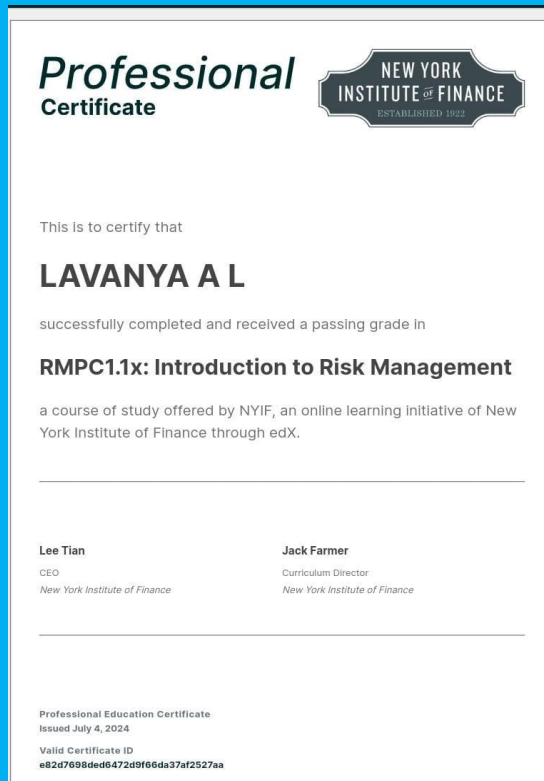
Professional Certificate

NEW YORK INSTITUTE OF FINANCE
ESTABLISHED 1922

This is to certify that

LAVANYA A L

successfully completed and received a passing grade in

RMPC1.1x: Introduction to Risk Management

a course of study offered by NYIF, an online learning initiative of New York Institute of Finance through edX.

Lee Tian
CEO
New York Institute of Finance

Jack Farmer
Curriculum Director
New York Institute of Finance

Professional Education Certificate
Issued July 4, 2024

Valid Certificate ID
e82d7698ded6472d9f66da37af2527aa